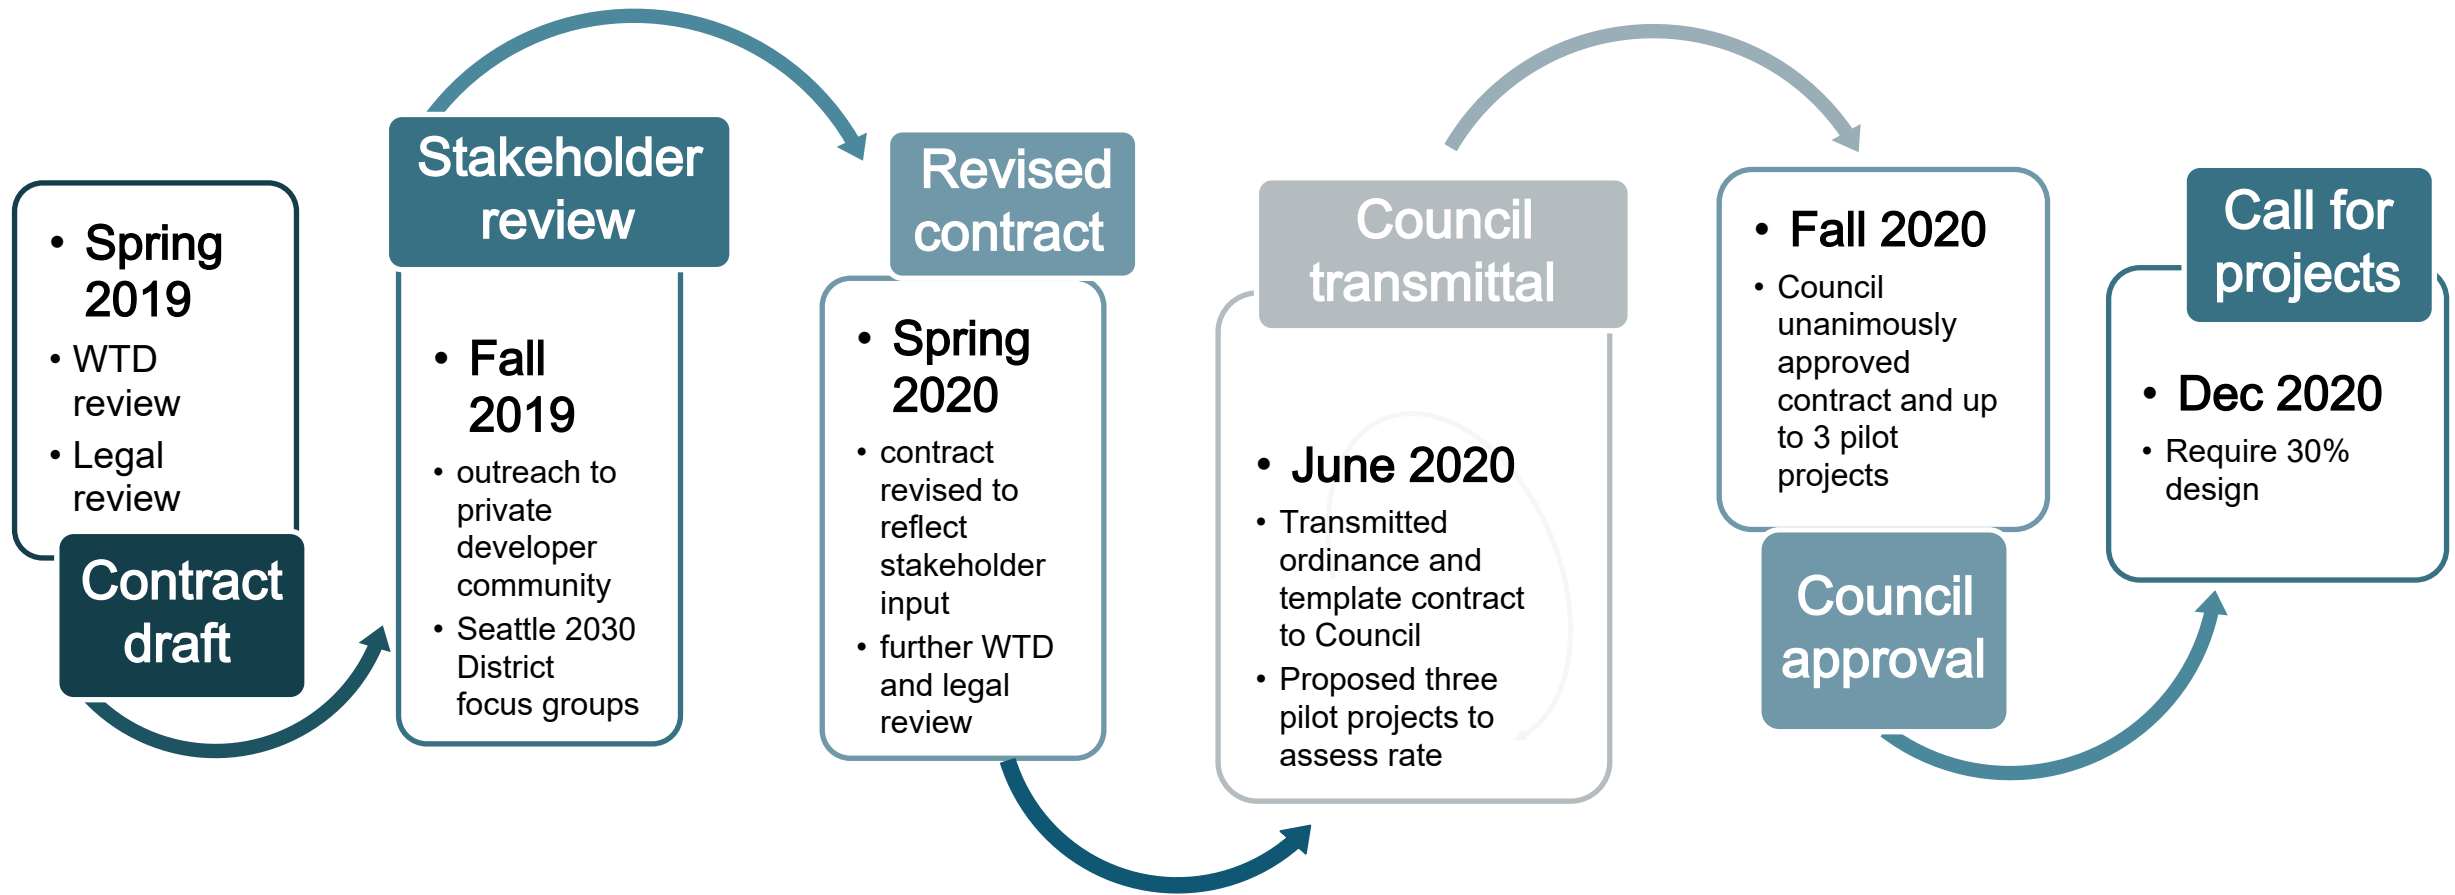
- Spring 2019
- WTD review
- Legal review

Contract draft

Stakeholder review

- Fall 2019
- outreach to private developer community
- Seattle 2030 District focus groups

Revised contract

- Spring 2020
- contract revised to reflect stakeholder input
- further WTD and legal review

Council transmittal

- June 2020
- Transmitted ordinance and template contract to Council
- Proposed three pilot projects to assess rate

- Fall 2020
- Council unanimously approved contract and up to 3 pilot projects

Council approval

Call for projects

- Dec 2020
- Require 30% design